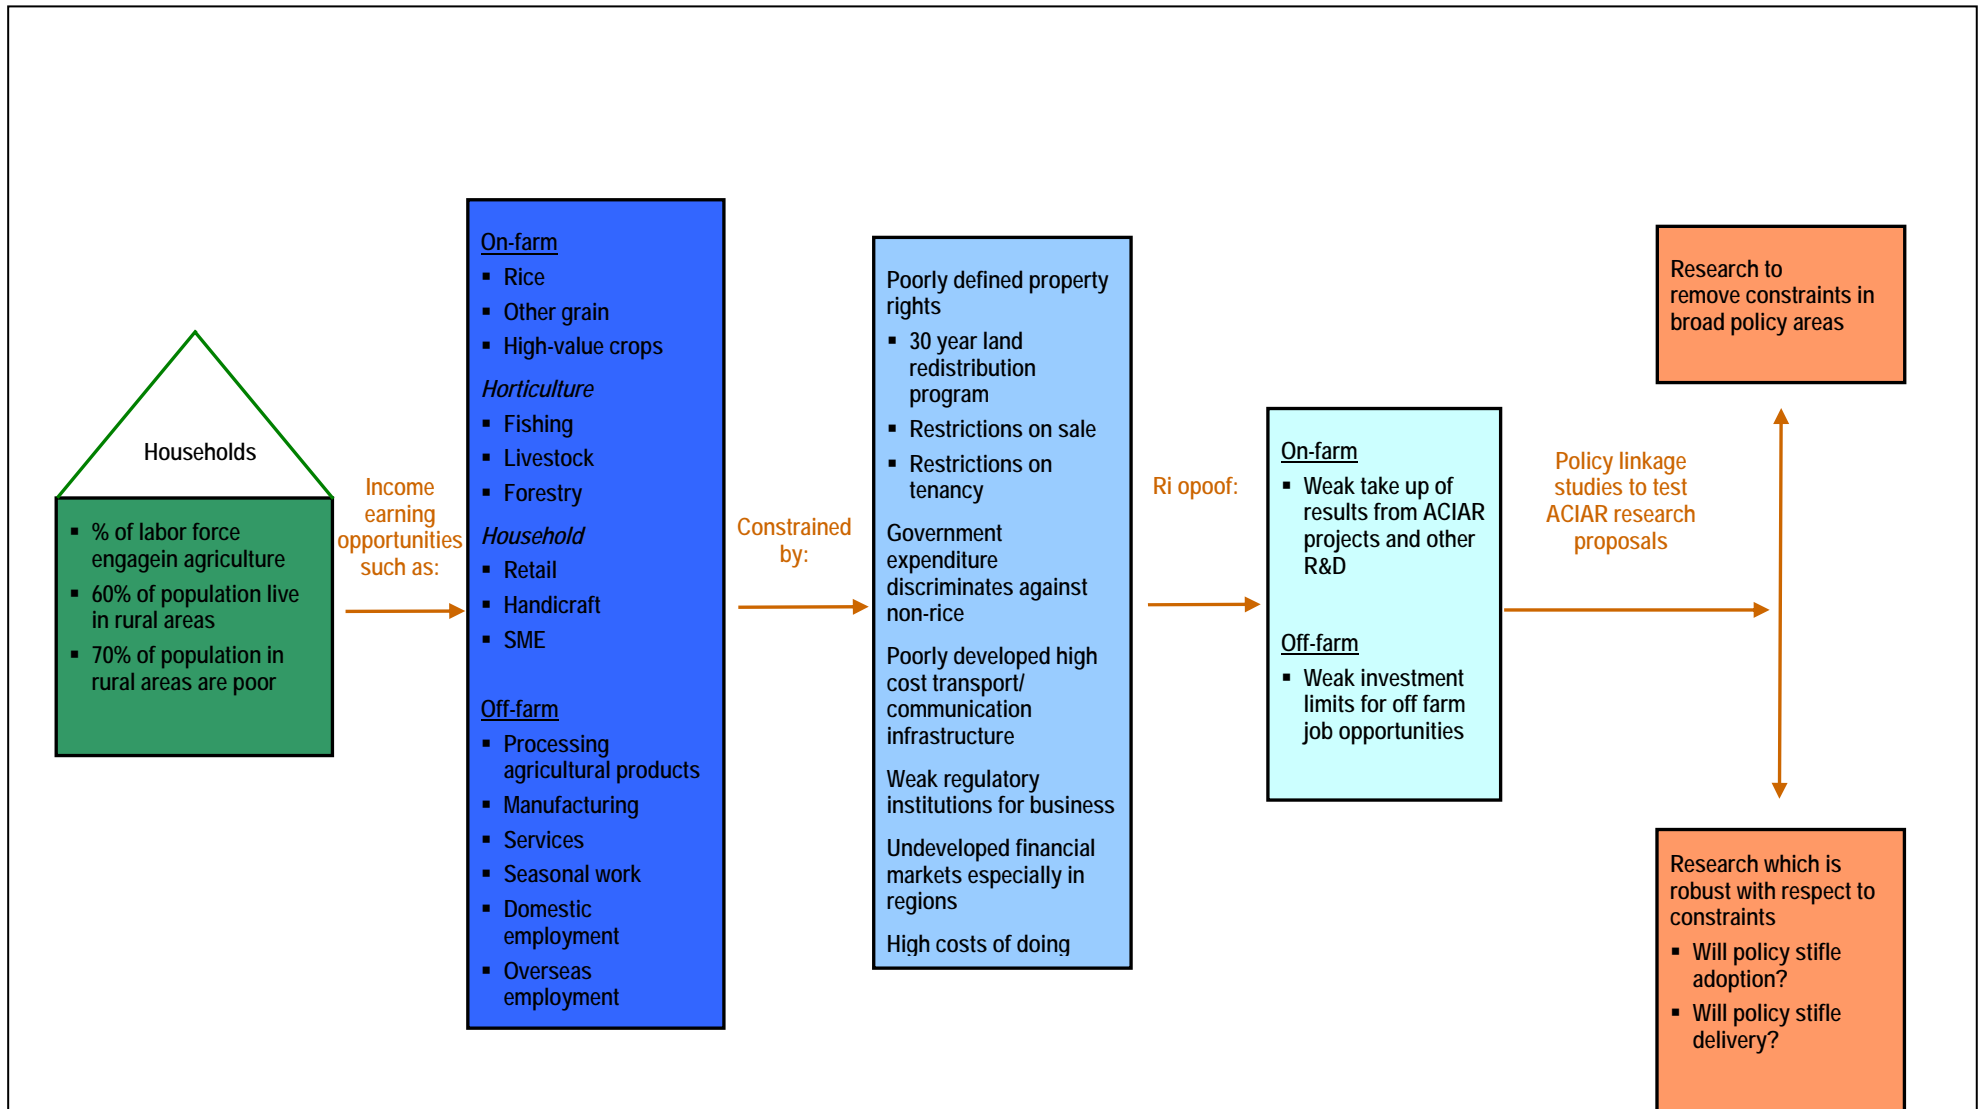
Households

- % of labor force engagein agriculture
- 60% of population live in rural areas
- 70% of population in rural areas are poor

Income earning opportunities such as:

On-farm
- Rice
- Other grain
- High-value crops

Horticulture
- Fishing
- Livestock
- Forestry

Household
- Retail
- Handicraft
- SME

Off-farm
- Processing agricultural products
- Manufacturing
- Services
- Seasonal work
- Domestic employment
- Overseas employment

Constrained by:

Poorly defined property rights
- 30 year land redistribution program
- Restrictions on sale
- Restrictions on tenancy

Government expenditure discriminates against non-rice

Poorly developed high cost transport/ communication infrastructure

Weak regulatory institutions for business

Undeveloped financial markets especially in regions

High costs of doing

Ri opoof:

On-farm
- Weak take up of results from ACIAR projects and other R&D

Off-farm
- Weak investment limits for off farm job opportunities

Policy linkage studies to test ACIAR research proposals

Research to remove constraints in broad policy areas

Research which is robust with respect to constraints
- Will policy stifle adoption?
- Will policy stifle delivery?